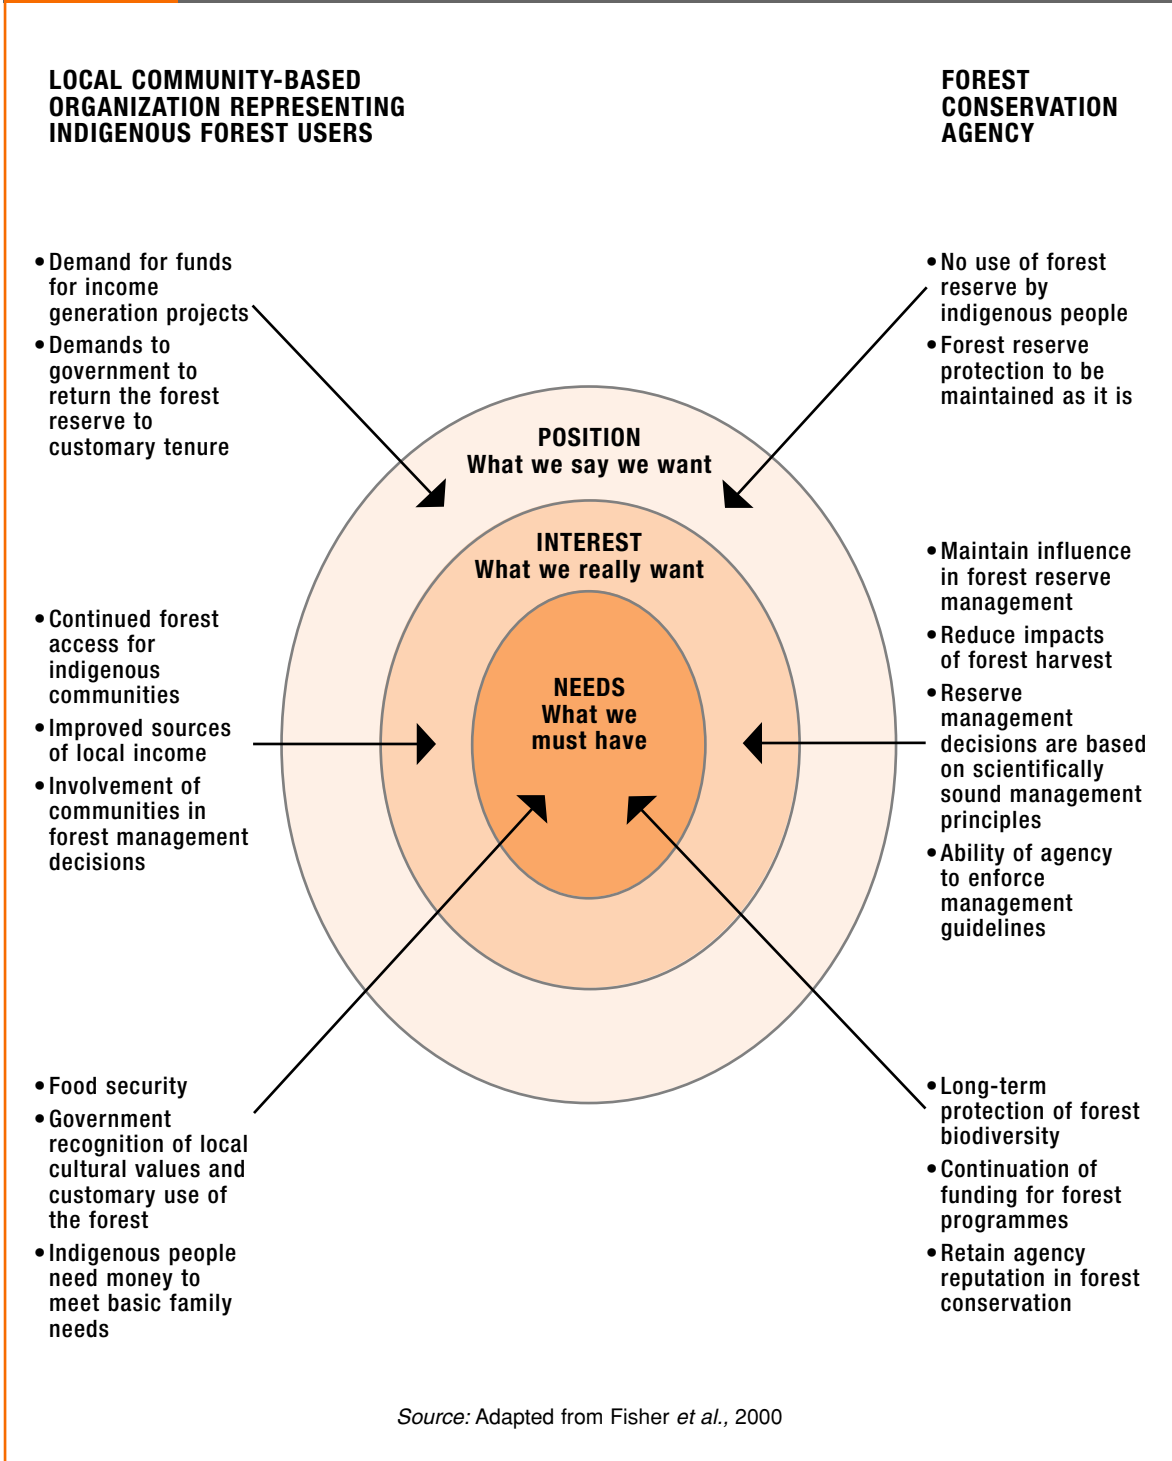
LOCAL COMMUNITY-BASED ORGANIZATION REPRESENTING INDIGENOUS FOREST USERS

FOREST CONSERVATION AGENCY

• Demand for funds for income generation projects
• Demands to government to return the forest reserve to customary tenure

• No use of forest reserve by indigenous people
• Forest reserve protection to be maintained as it is

POSITION
What we say we want

INTEREST
What we really want

NEEDS
What we must have

• Maintain influence in forest reserve management
• Reduce impacts of forest harvest
• Reserve management decisions are based on scientifically sound management principles
• Ability of agency to enforce management guidelines

• Continued forest access for indigenous communities
• Improved sources of local income
• Involvement of communities in forest management decisions

• Food security
• Government recognition of local cultural values and customary use of the forest
• Indigenous people need money to meet basic family needs

• Long-term protection of forest biodiversity
• Continuation of funding for forest programmes
• Retain agency reputation in forest conservation

Source: Adapted from Fisher et al., 2000